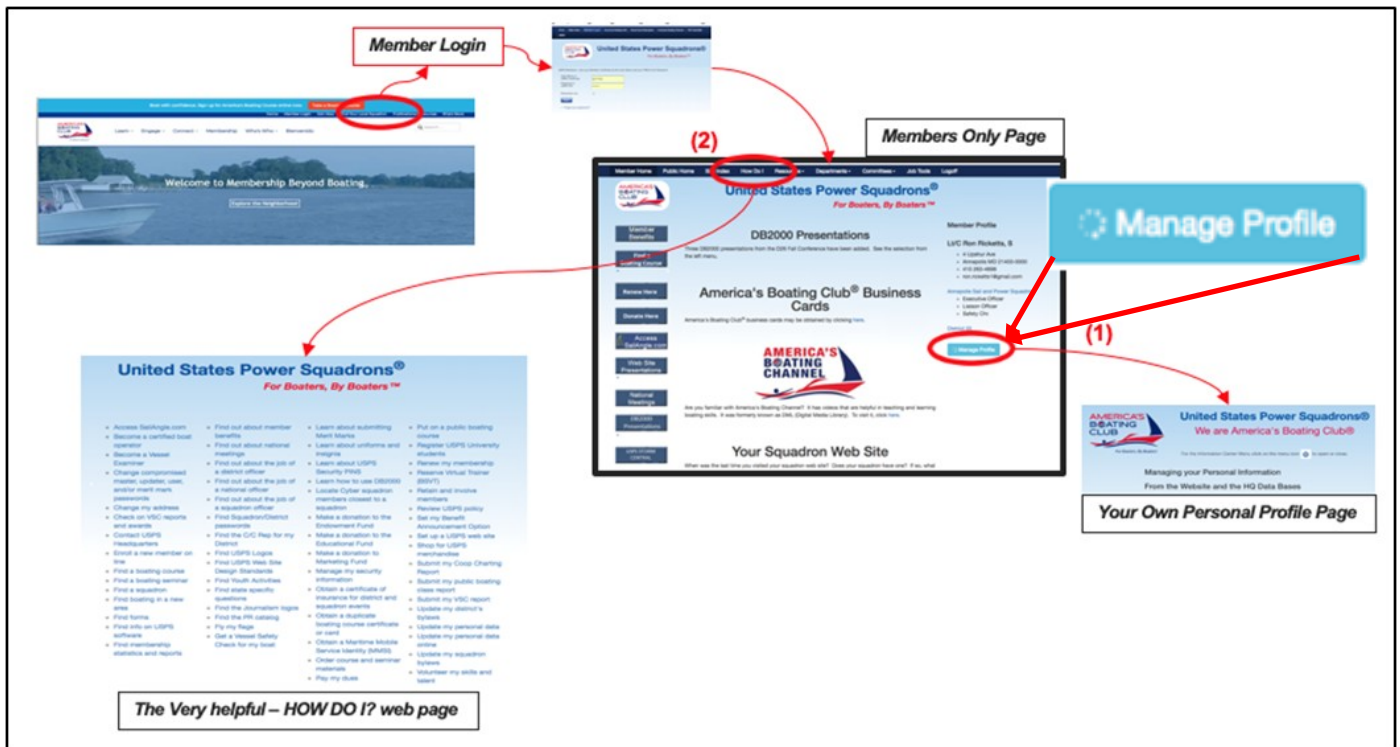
Member Login

United States Power Squadrons®
For Boaters, By Boaters™

Home Member Login

Learn Engage Connect Membership Who's Who Memorials

Welcome to Membership Beyond Boating.

Explore the Neighborhood

Members Only Page

(2)

Member Home Public Home How Do I Resources Departments Committees Job Tools Logoff

AMERICA'S BOATING CLUB

United States Power Squadrons®
For Boaters, By Boaters™

Member Benefits

Find a Boating Course

Renew Here

Donate Here

Access SailAngle.com

Web Site Presentations

National Meetings

DB2000 Presentations

USPS STORE CENTRAL

DB2000 Presentations

Three DB2000 presentations from the D26 Fall Conference have been added. See the selection from the left menu.

America's Boating Club® Business Cards

America's Boating Club® business cards may be obtained by clicking here.

AMERICA'S BOATING CHANNEL

Are you familiar with America's Boating Channel? It has videos that are helpful in teaching and learning boating skills. It was formerly known as DML (Digital Media Library). To visit it, click here.

Your Squadron Web Site

When was the last time you visited your squadron web site? Does your squadron have one? If so, what

Member Profile

Lt/C Ron Ricketts, S

Executive Officer
Liaison Officer
Safety Chr.

Manage Profile

Manage Profile

(1)

United States Power Squadrons®
For Boaters, By Boaters™

Access SailAngle.com
Become a certified boat operator
Become a Vessel Examiner
Change compromised master, updater, user, and/or merit mark passwords
Change my address
Check on VSC reports and awards
Contact USPS Headquarters
Enroll a new member on line
Find a boating course
Find a boating seminar
Find a squadron
Find boating in a new area
Find forms
Find info on USPS software
Find membership statistics and reports

Find out about member benefits
Find out about national meetings
Find out about the job of a district officer
Find out about the job of a national officer
Find out about the job of a squadron officer
Find Squadron/District passwords
Find the C/C Rep for my District
Find USPS Logos
Find USPS Web Site Design Standards
Find Youth Activities
Find state specific questions
Find the Journalism logos
Find the PR catalog
Fly my flags
Get a Vessel Safety Check for my boat

Learn about submitting Merit Marks
Learn about uniforms and insignia
Learn about USPS Security PINS
Learn how to use DB2000
Locate Cyber squadron members closest to a squadron
Make a donation to the Endowment Fund
Make a donation to the Educational Fund
Make a donation to Marketing Fund
Manage my security information
Obtain a certificate of insurance for district and squadron events
Obtain a duplicate boating course certificate or card
Obtain a Maritime Mobile Service Identity (MMSI)
Order course and seminar materials
Pay my dues

Put on a public boating course
Register USPS University students
Renew my membership
Reserve Virtual Trainer (BSVT)
Retain and involve members
Review USPS policy
Set my Benefit Announcement Option
Set up a USPS web site
Shop for USPS merchandise
Submit my Coop Charting Report
Submit my public boating class report
Submit my VSC report
Update my district's bylaws
Update my personal data
Update my personal data online
Update my squadron bylaws
Volunteer my skills and talent

The Very helpful – HOW DO I? web page

AMERICA'S BOATING CLUB

United States Power Squadrons®
We are America's Boating Club®

Managing your Personal Information
From the Website and the HQ Data Bases

Your Own Personal Profile Page